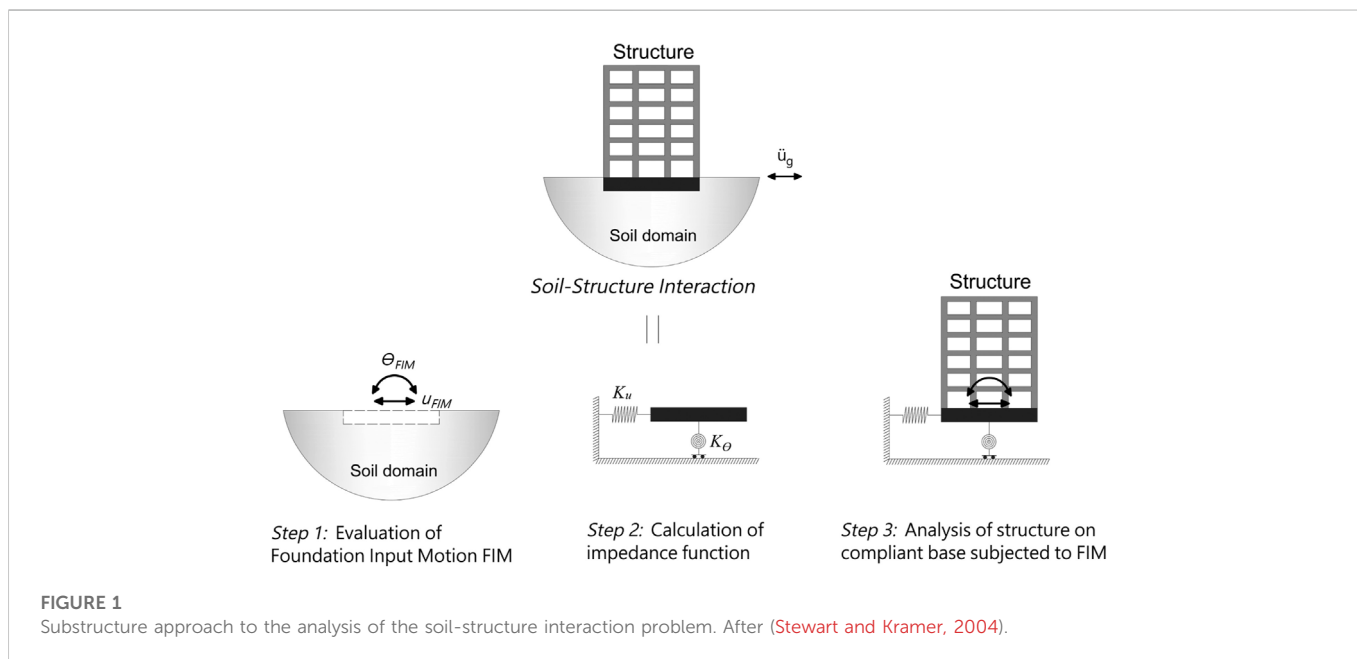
Structure

$\ddot{u}_g$

Soil domain

Soil-Structure Interaction

||

$\theta_{FIM}$

$u_{FIM}$

Soil domain

Step 1: Evaluation of Foundation Input Motion FIM

$K_u$

$K_\theta$

Step 2: Calculation of impedance function

Structure

Step 3: Analysis of structure on compliant base subjected to FIM

FIGURE 1

Substructure approach to the analysis of the soil-structure interaction problem. After (Stewart and Kramer, 2004).